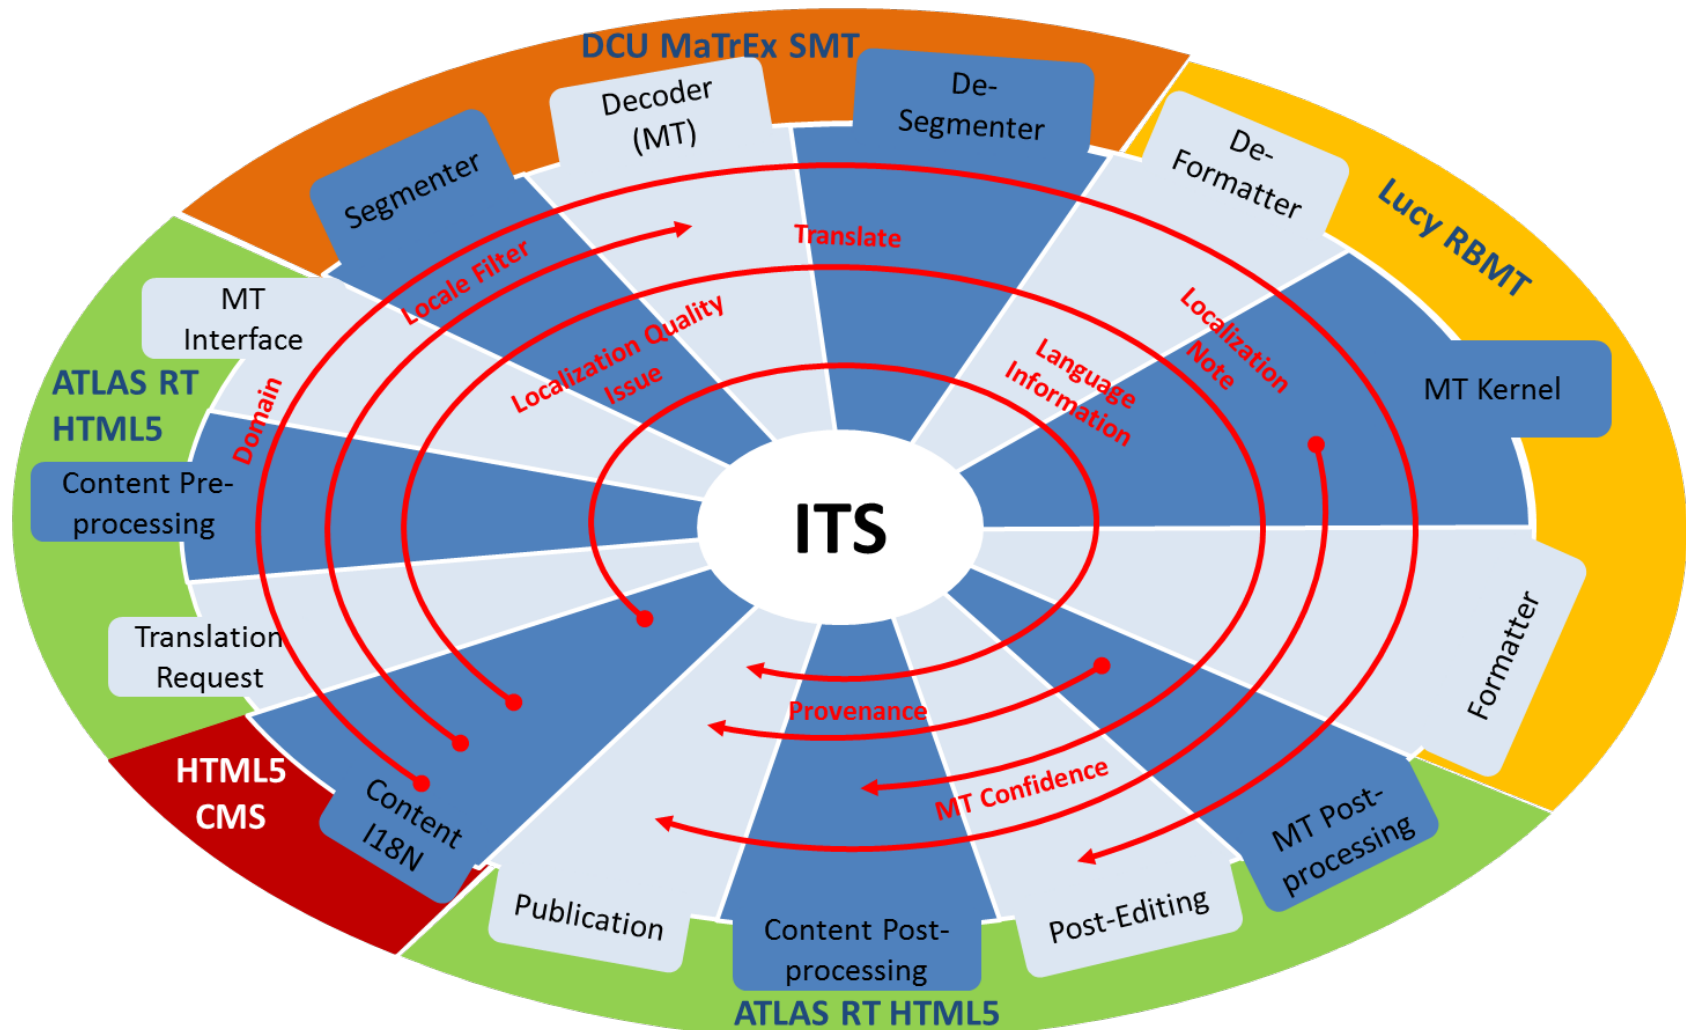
DCU MaTrEx SMT

Segmenter

Decoder (MT)

De-Segmenter

De-Formatter

Lucy RBMT

MT Kernel

Formatter

MT Post-processing

Post-Editing

Content Post-processing

ATLAS RT HTML5

Publication

Content I18N

HTML5 CMS

Translation Request

Content Pre-processing

ATLAS RT HTML5

MT Interface

Domain

Locale Filter

Translate

Localization Quality Issue

Localization Note

Language Information

Provenance

MT Confidence

ITS